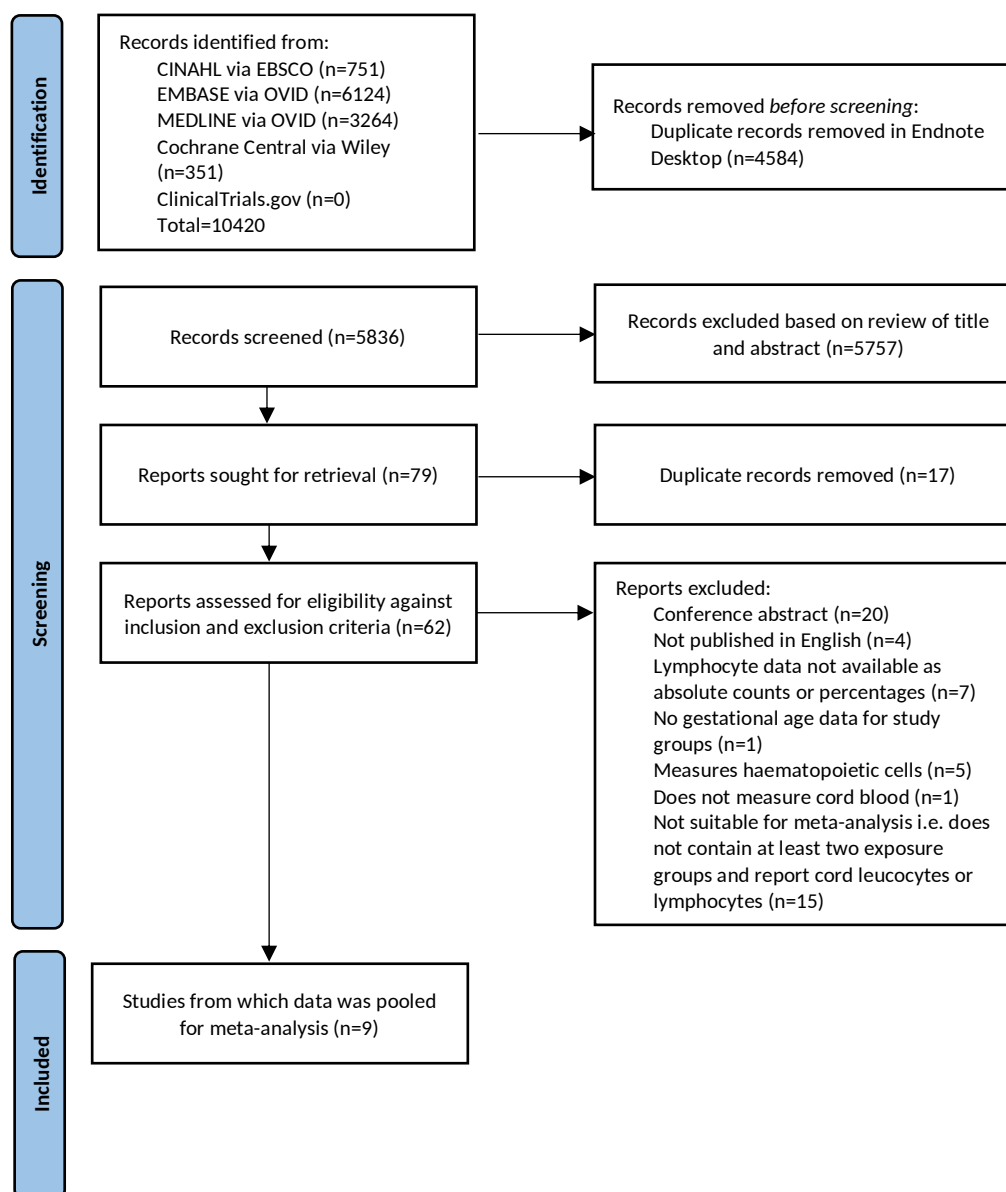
Identification

Records identified from:
CINAHL via EBSCO (n=751)
EMBASE via OVID (n=6124)
MEDLINE via OVID (n=3264)
Cochrane Central via Wiley (n=351)
ClinicalTrials.gov (n=0)
Total=10420

Records removed *before screening*:
Duplicate records removed in Endnote Desktop (n=4584)

Screening

Records screened (n=5836)

Records excluded based on review of title and abstract (n=5757)

Reports sought for retrieval (n=79)

Duplicate records removed (n=17)

Reports assessed for eligibility against inclusion and exclusion criteria (n=62)

Reports excluded:
Conference abstract (n=20)
Not published in English (n=4)
Lymphocyte data not available as absolute counts or percentages (n=7)
No gestational age data for study groups (n=1)
Measures haematopoietic cells (n=5)
Does not measure cord blood (n=1)
Not suitable for meta-analysis i.e. does not contain at least two exposure groups and report cord leucocytes or lymphocytes (n=15)

Included

Studies from which data was pooled for meta-analysis (n=9)